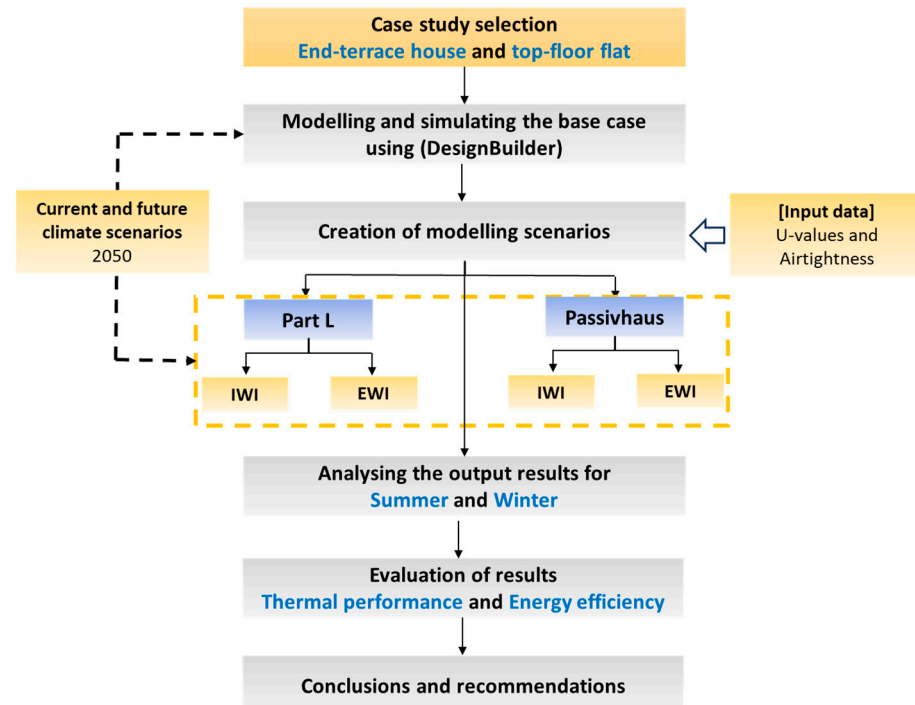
Case study selection
End-terrace house and top-floor flat

Modelling and simulating the base case using (DesignBuilder)

Current and future climate scenarios
2050

Creation of modelling scenarios

[Input data]
U-values and Airtightness

Part L

IWI

EWI

Passivhaus

IWI

EWI

Analysing the output results for
Summer and Winter

Evaluation of results
Thermal performance and Energy efficiency

Conclusions and recommendations